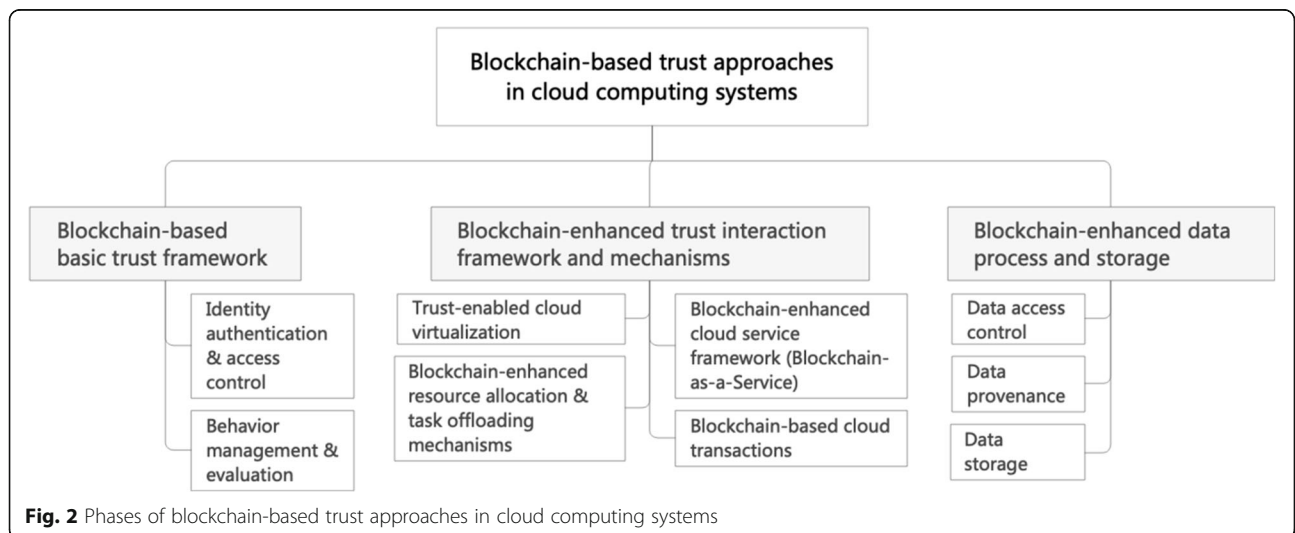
Blockchain-based trust approaches in cloud computing systems

Blockchain-based basic trust framework

Identity authentication & access control

Behavior management & evaluation

Blockchain-enhanced trust interaction framework and mechanisms

Trust-enabled cloud virtualization

Blockchain-enhanced resource allocation & task offloading mechanisms

Blockchain-enhanced cloud service framework (Blockchain-as-a-Service)

Blockchain-based cloud transactions

Blockchain-enhanced data process and storage

Data access control

Data provenance

Data storage

**Fig. 2** Phases of blockchain-based trust approaches in cloud computing systems